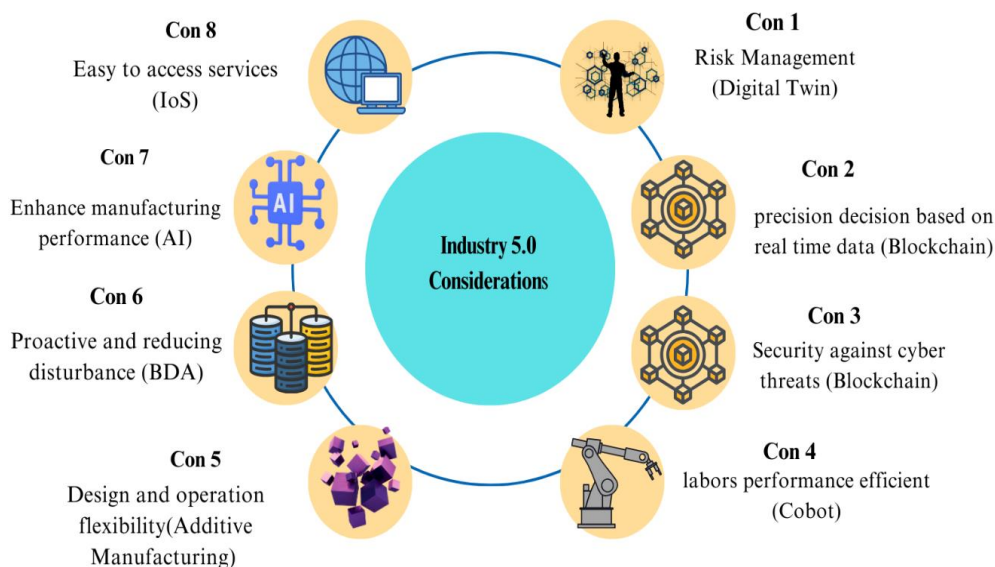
Con 8
Easy to access services (IoS)

Con 1
Risk Management (Digital Twin)

Con 7
Enhance manufacturing performance (AI)

AI

Con 2
precision decision based on real time data (Blockchain)

Industry 5.0 Considerations

Con 6
Proactive and reducing disturbance (BDA)

Con 3
Security against cyber threats (Blockchain)

Con 5
Design and operation flexibility(Additive Manufacturing)

Con 4
labors performance efficient (Cobot)